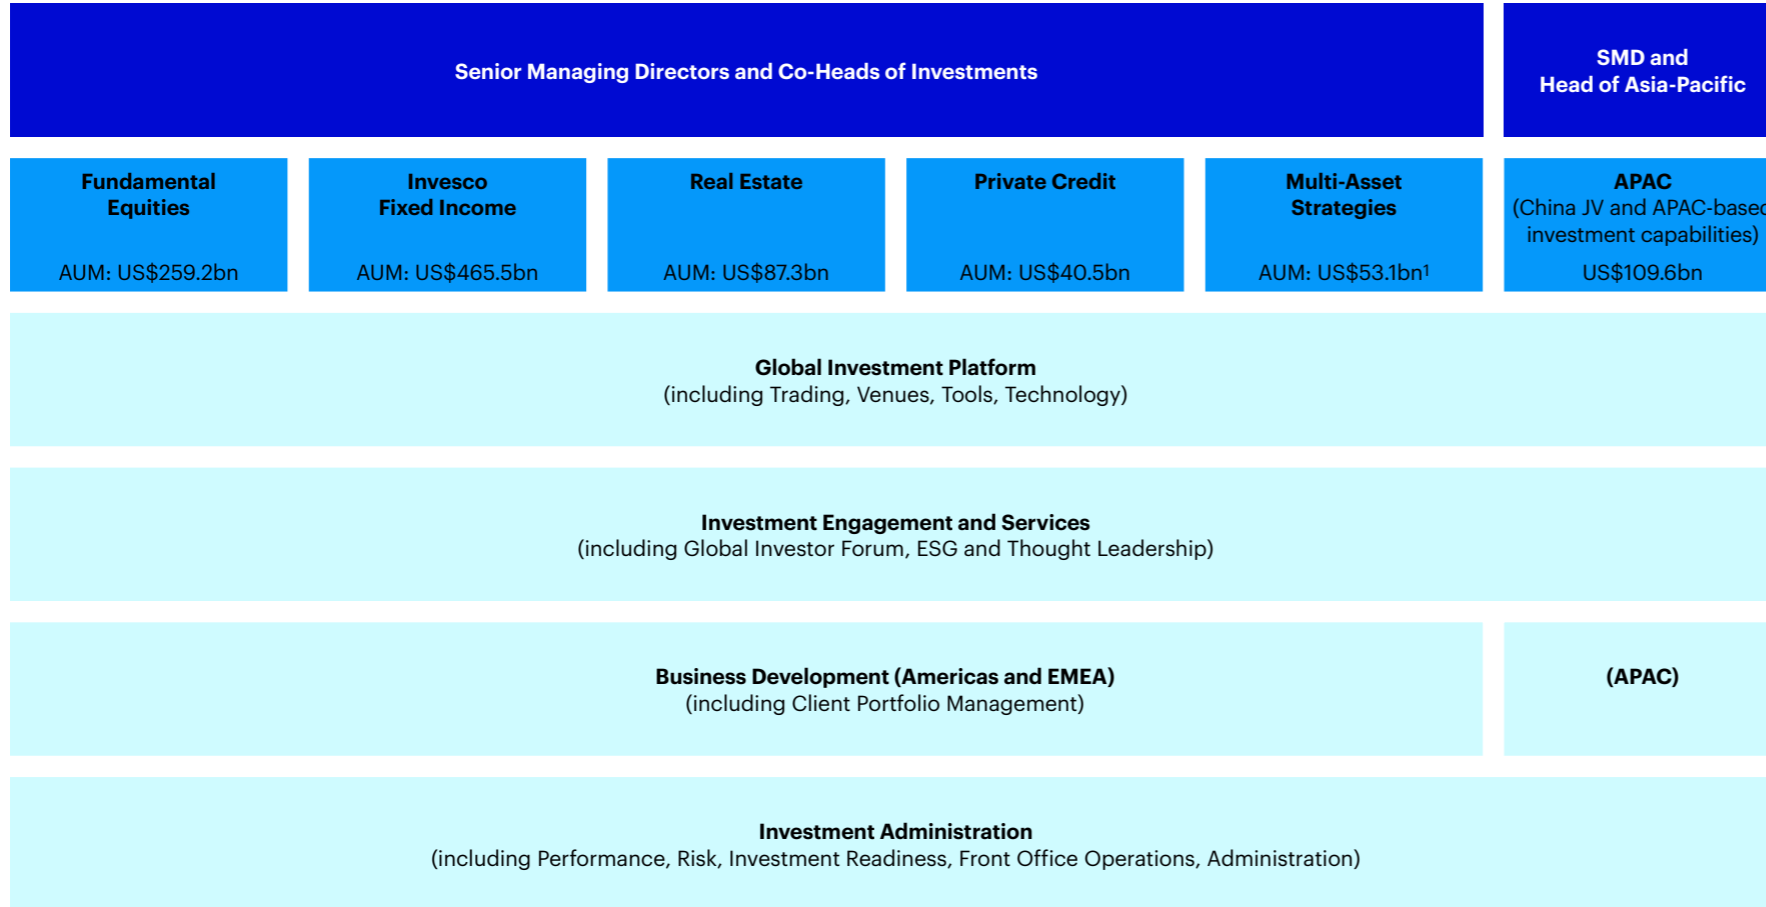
Senior Managing Directors and Co-Heads of Investments

SMD and Head of Asia-Pacific

Fundamental Equities

AUM: US$259.2bn

Invesco Fixed Income

AUM: US$465.5bn

Real Estate

AUM: US$87.3bn

Private Credit

AUM: US$40.5bn

Multi-Asset Strategies

AUM: US$53.1bn$^1$

APAC (China JV and APAC-base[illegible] investment capabilities)

US$109.6bn

Global Investment Platform (including Trading, Venues, Tools, Technology)

Investment Engagement and Services (including Global Investor Forum, ESG and Thought Leadership)

Business Development (Americas and EMEA) (including Client Portfolio Management)

(APAC)

Investment Administration (including Performance, Risk, Investment Readiness, Front Office Operations, Administration)